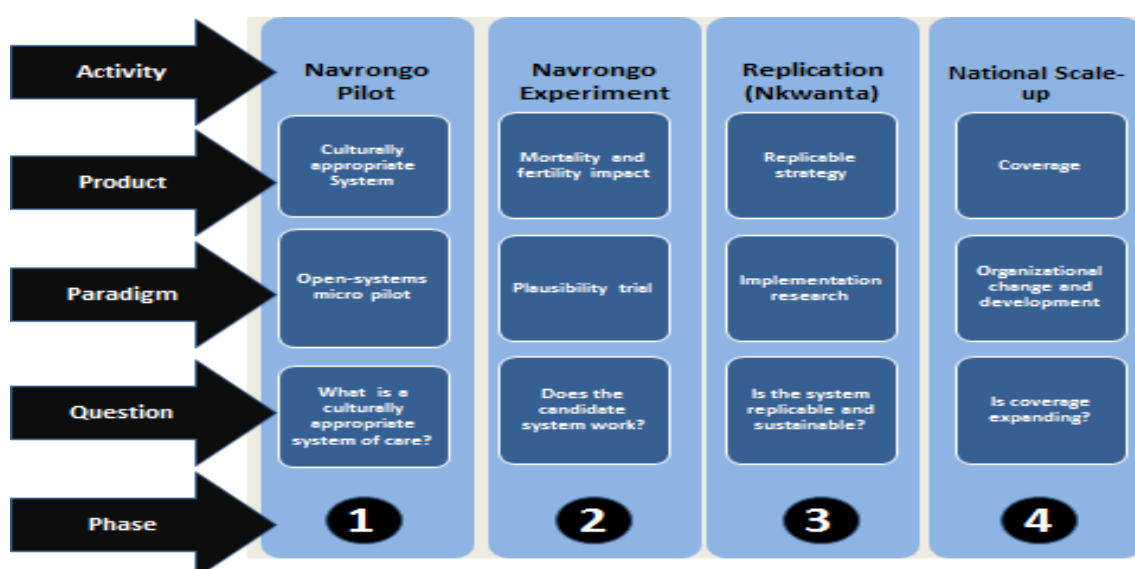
Activity

Product

Paradigm

Question

Phase

Navrongo Pilot

Culturally appropriate System

Open-systems micro pilot

What is a culturally appropriate system of care?

1

Navrongo Experiment

Mortality and fertility impact

Plausibility trial

Does the candidate system work?

2

Replication (Nkwanta)

Replicable strategy

Implementation research

Is the system replicable and sustainable?

3

National Scale-up

Coverage

Organizational change and development

Is coverage expanding?

4